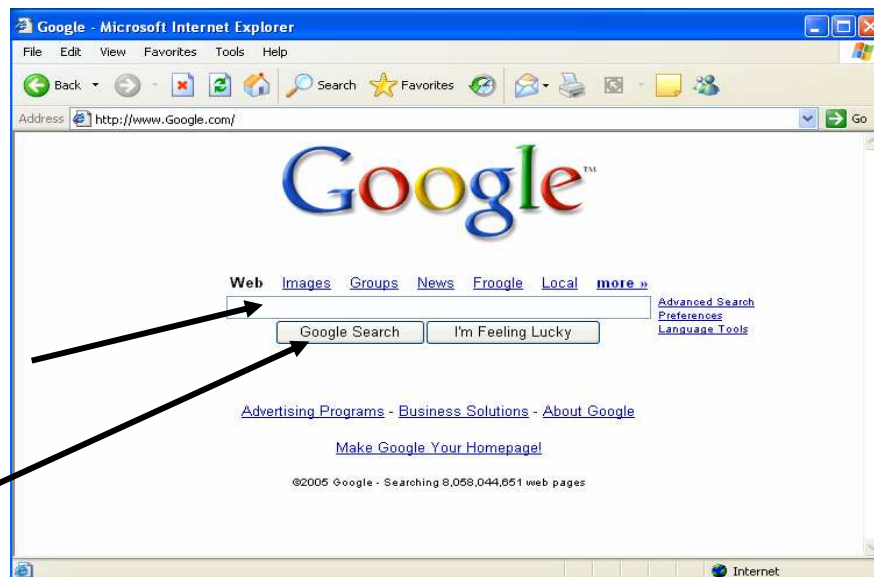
Google - Microsoft Internet Explorer

File Edit View Favorites Tools Help

Back Search Favorites

Address http://www.Google.com/ Go

Google™

Web Images Groups News Froogle Local more »

Advanced Search
Preferences
Language Tools

Google Search I'm Feeling Lucky

Advertising Programs - Business Solutions - About Google

Make Google Your Homepage!

©2005 Google - Searching 8,058,044,651 web pages

Internet